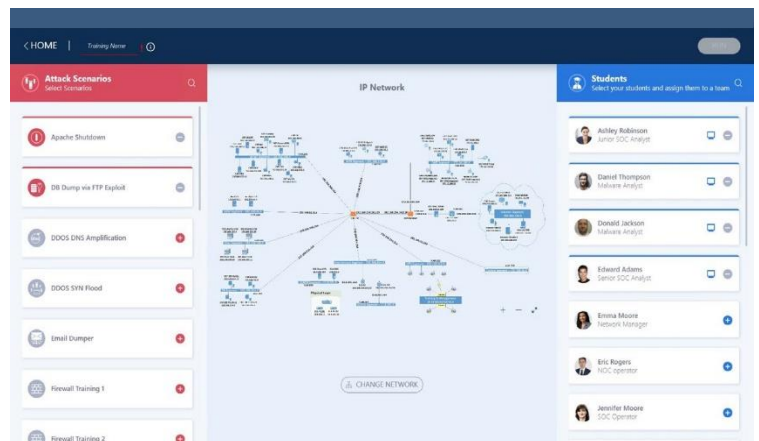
< HOME | Training Name ⓘ

Attack Scenarios
Select Scenarios

Apache Shutdown

DB Dump via FTP Exploit

DDOS DNS Amplification

DDOS SYN Flood

Email Dumper

Firewall Training 1

Firewall Training 2

IP Network

CHANGE NETWORK

Students
Select your students and assign them to a team

Ashley Robinson
Junior SOC Analyst

Daniel Thompson
Malware Analyst

Donald Jackson
Malware Analyst

Edward Adams
Senior SOC Analyst

Emma Moore
Network Manager

Eric Rogers
NOC operator

Jennifer Moore
SOC Operator